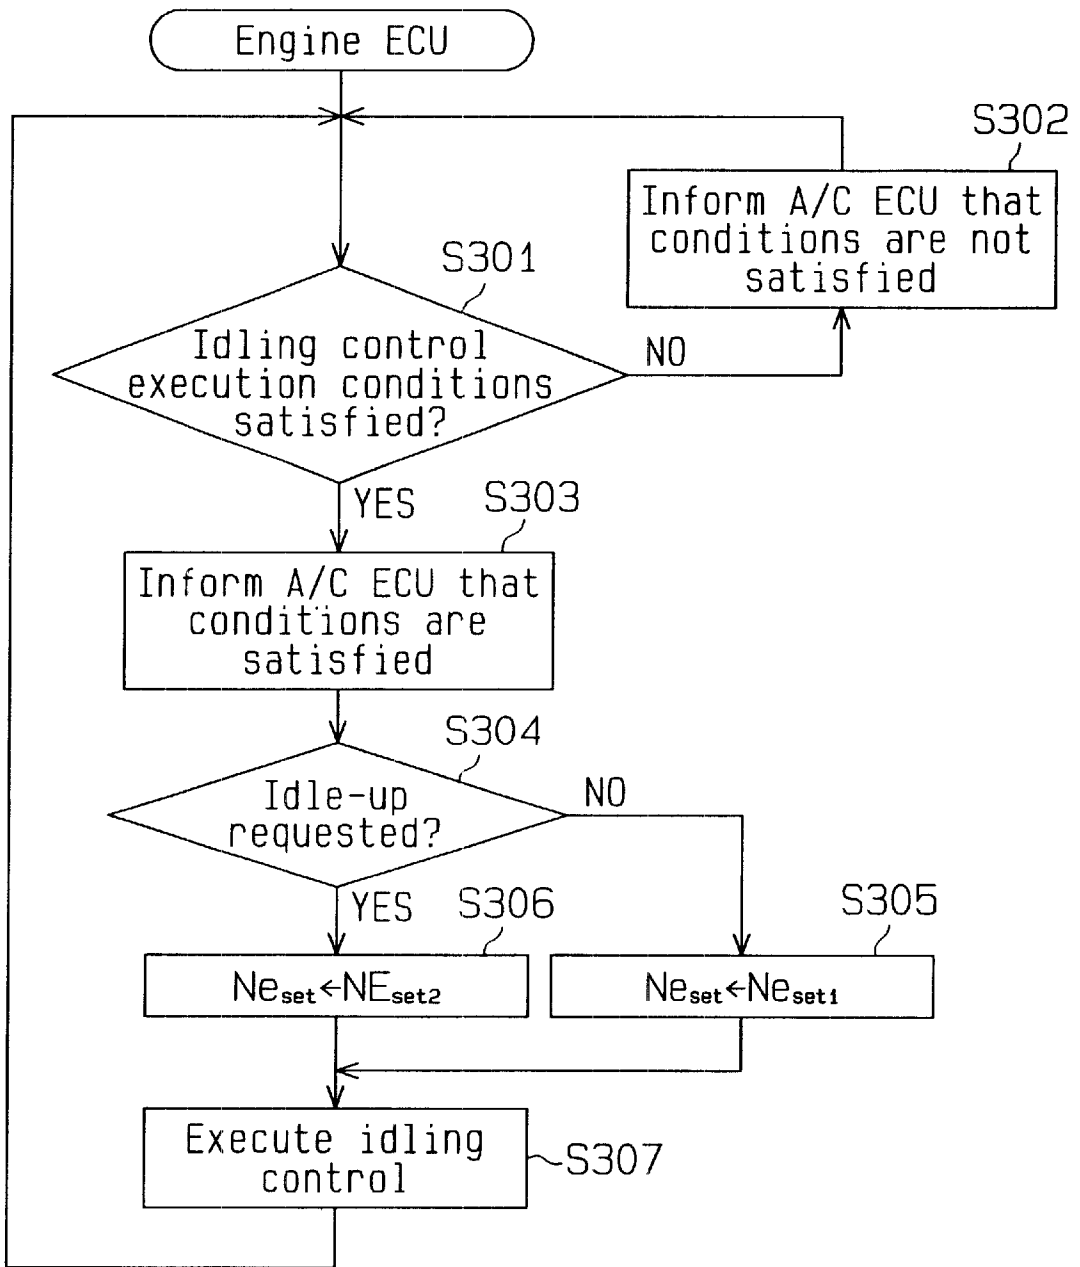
Engine ECU

S302

Inform A/C ECU that conditions are not satisfied

S301

Idling control execution conditions satisfied?

NO

YES

S303

Inform A/C ECU that conditions are satisfied

S304

Idle-up requested?

NO

YES

S306

S305

$Ne_{set} \leftarrow NE_{set2}$

$Ne_{set} \leftarrow Ne_{set1}$

Execute idling control

S307